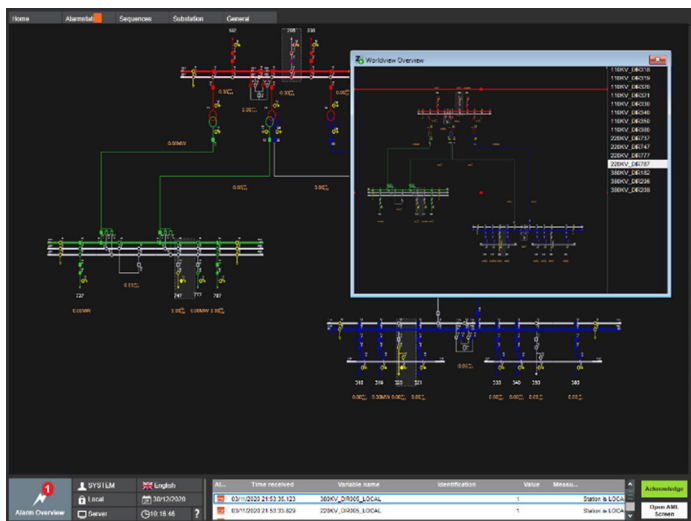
Home Alarmlist Sequences Substation General

Worldview Overview

110KV_DE018
110KV_DE019
110KV_DE020
110KV_DE021
110KV_DE030
110KV_DE040
110KV_DE050
110KV_DE060
220KV_DE737
220KV_DE747
220KV_DE777
220KV_DE787
380KV_DE182
380KV_DE236
380KV_DE238

727 747 777 787
318 319 320 321 330 340 350 360

1 Alarm Overview
SYSTEM English
Local 30/12/2020
Server 10:18:46 ?

| Al... | Time received | Variable name | Identification | Value | Measu... |
|---|---|---|---|---|---|
| | 03/11/2020 21:53:35.123 | 380KV_DR005_LOCAL | | 1 | Station is LOCA |
| | 03/11/2020 21:53:33.829 | 220KV_DR005_LOCAL | | 1 | Station is LOCA |

Acknowledge
Open AML Screen